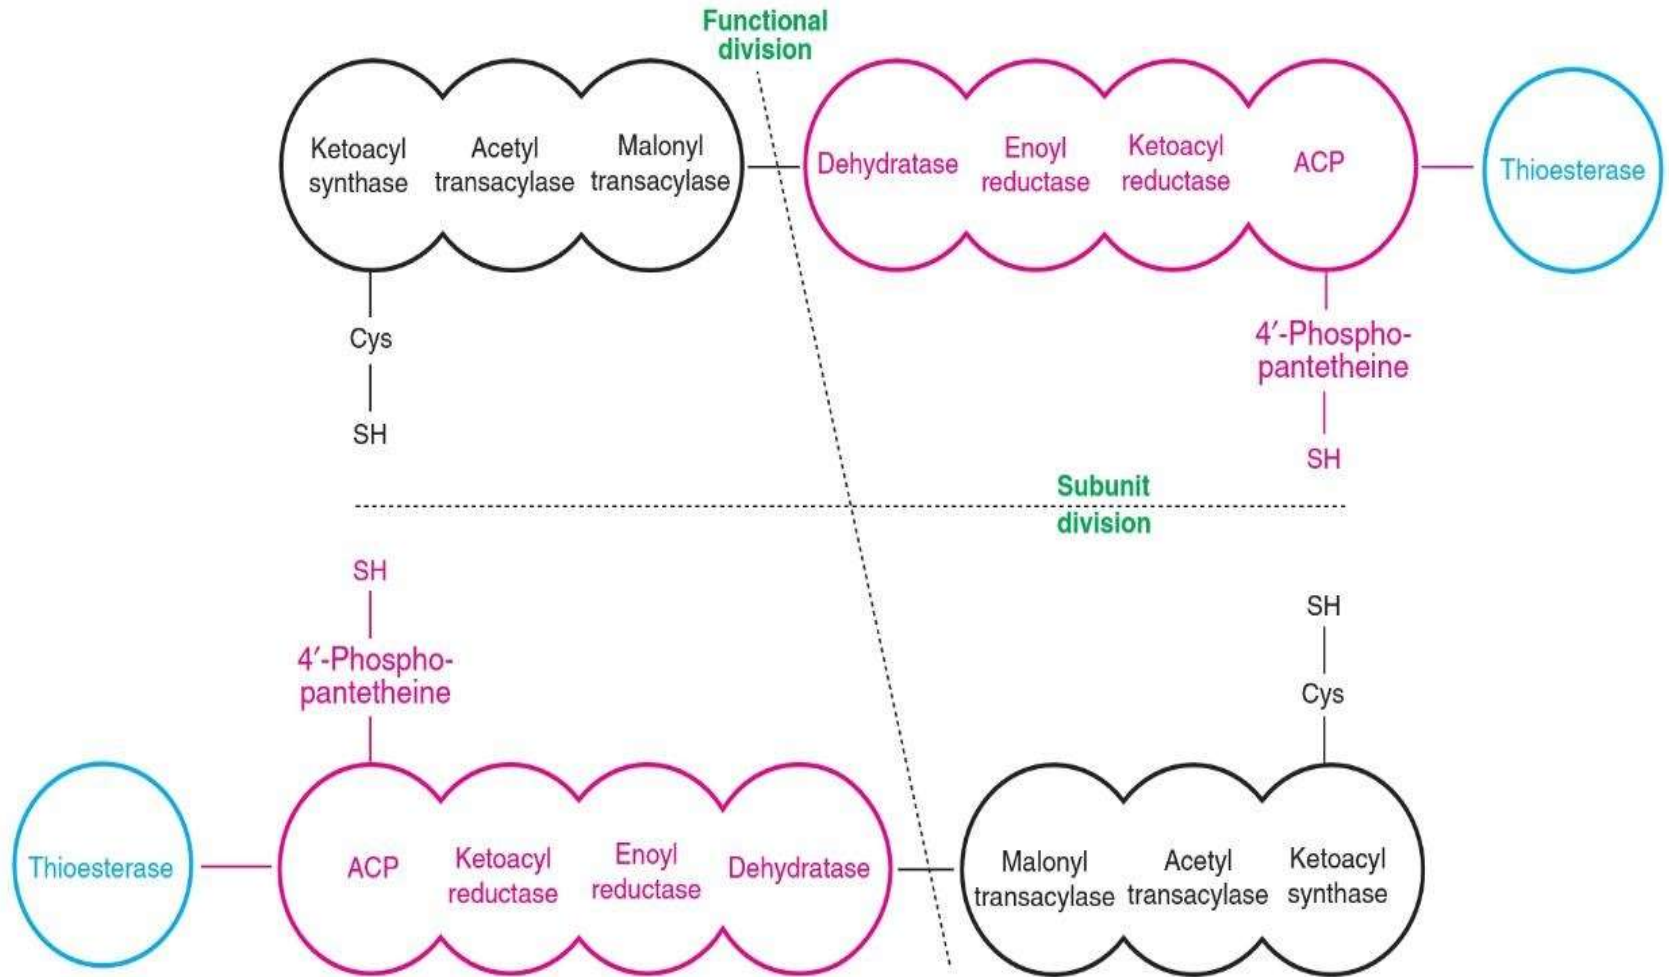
Functional division

Ketoacyl synthase
Acetyl transacylase
Malonyl transacylase
Dehydratase
Enoyl reductase
Ketoacyl reductase
ACP
Thioesterase

Cys
SH

4′-Phosphopantetheine
SH

Subunit division

SH
4′-Phosphopantetheine

SH
Cys

Thioesterase
ACP
Ketoacyl reductase
Enoyl reductase
Dehydratase
Malonyl transacylase
Acetyl transacylase
Ketoacyl synthase